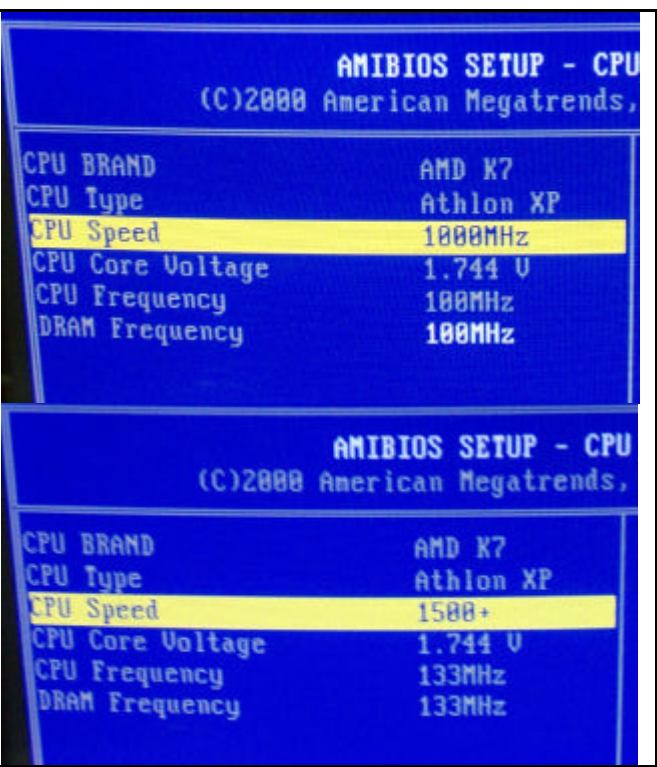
AMIBIOS SETUP - CPU
(C)2000 American Megatrends,

| | |
|---|---|
| CPU BRAND | AMD K7 |
| CPU Type | Athlon XP |
| CPU Speed | 1000MHz |
| CPU Core Voltage | 1.744 V |
| CPU Frequency | 100MHz |
| DRAM Frequency | 100MHz |

AMIBIOS SETUP - CPU
(C)2000 American Megatrends,

| | |
|---|---|
| CPU BRAND | AMD K7 |
| CPU Type | Athlon XP |
| CPU Speed | 1500+ |
| CPU Core Voltage | 1.744 V |
| CPU Frequency | 133MHz |
| DRAM Frequency | 133MHz |